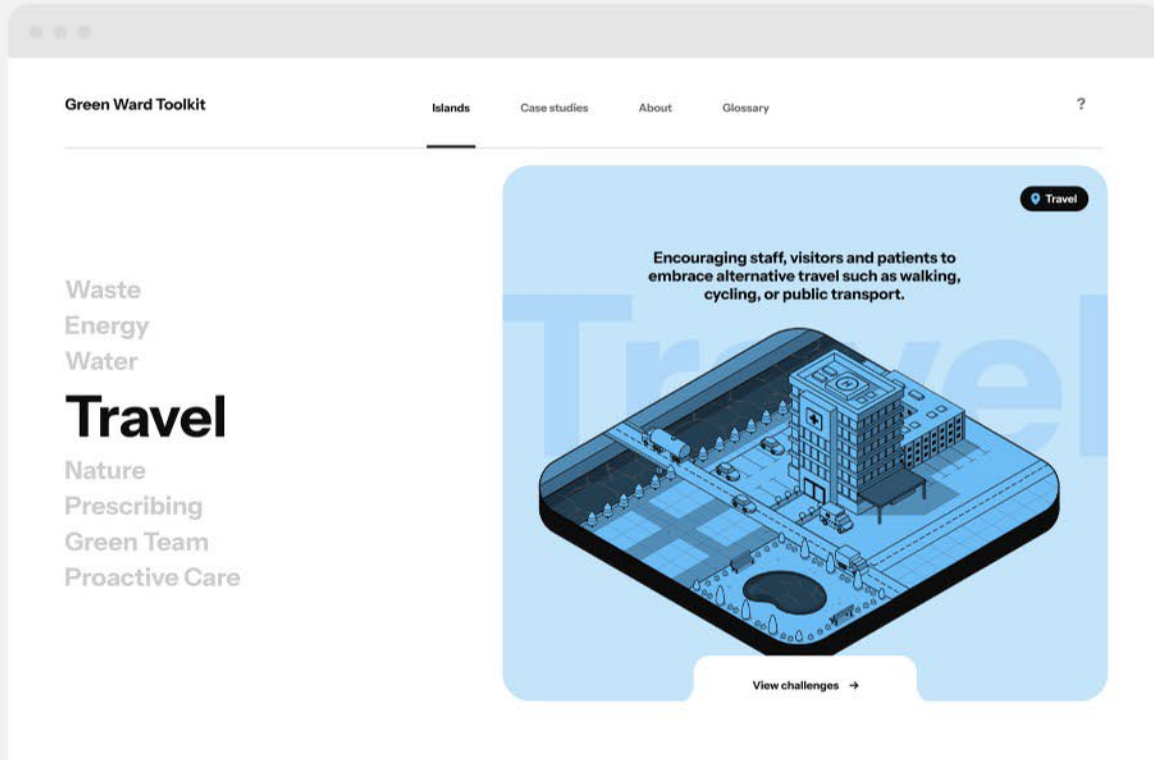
Green Ward Toolkit

Islands Case studies About Glossary

?

Waste
Energy
Water
Travel
Nature
Prescribing
Green Team
Proactive Care

Travel

Encouraging staff, visitors and patients to embrace alternative travel such as walking, cycling, or public transport.

Travel

View challenges →